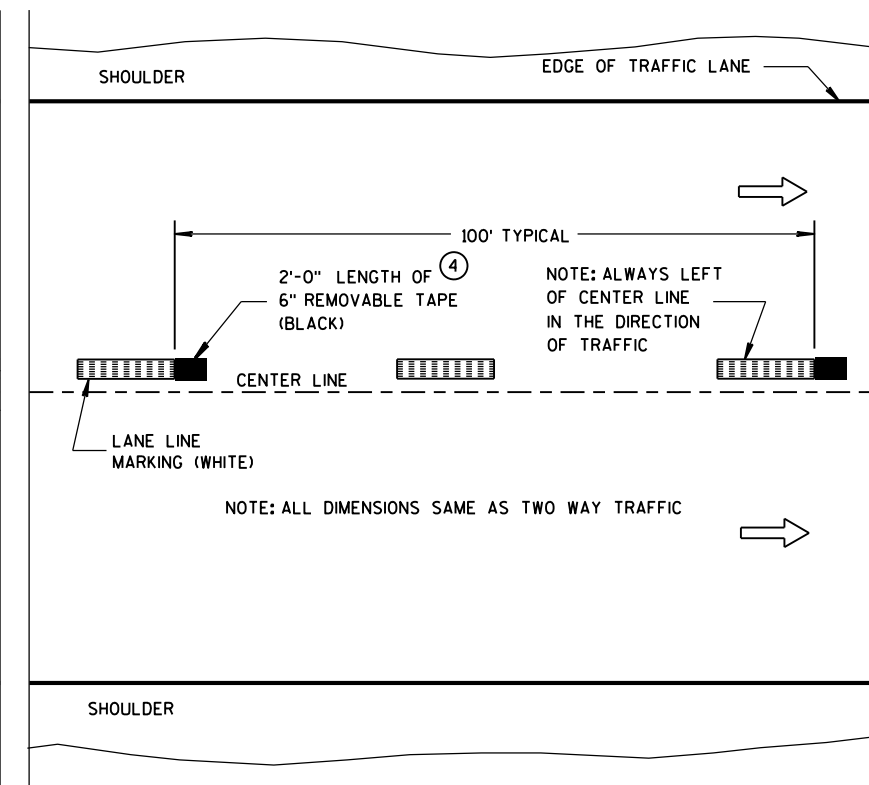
SHOULDER

EDGE OF TRAFFIC LANE

100' TYPICAL

2'-0" LENGTH OF 4
6" REMOVABLE TAPE
(BLACK)

NOTE: ALWAYS LEFT
OF CENTER LINE
IN THE DIRECTION
OF TRAFFIC

CENTER LINE

LANE LINE
MARKING (WHITE)

NOTE: ALL DIMENSIONS SAME AS TWO WAY TRAFFIC

SHOULDER